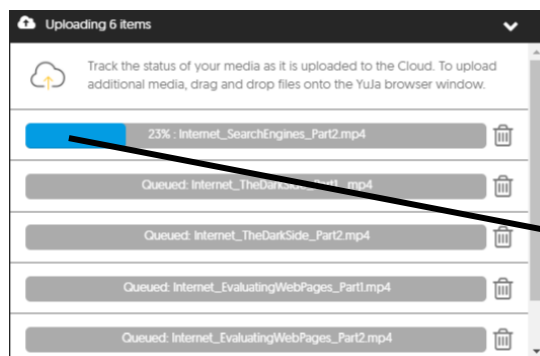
Uploading 6 items

Track the status of your media as it is uploaded to the Cloud. To upload additional media, drag and drop files onto the YuJa browser window.

23% : Internet_SearchEngines_Part2.mp4

Queued: Internet_TheDarkSide_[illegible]1.mp4

Queued: Internet_TheDarkSide_Part2.mp4

Queued: Internet_EvaluatingWebPages_Part1.mp4

Queued: Internet_EvaluatingWebPages_Part2.mp4